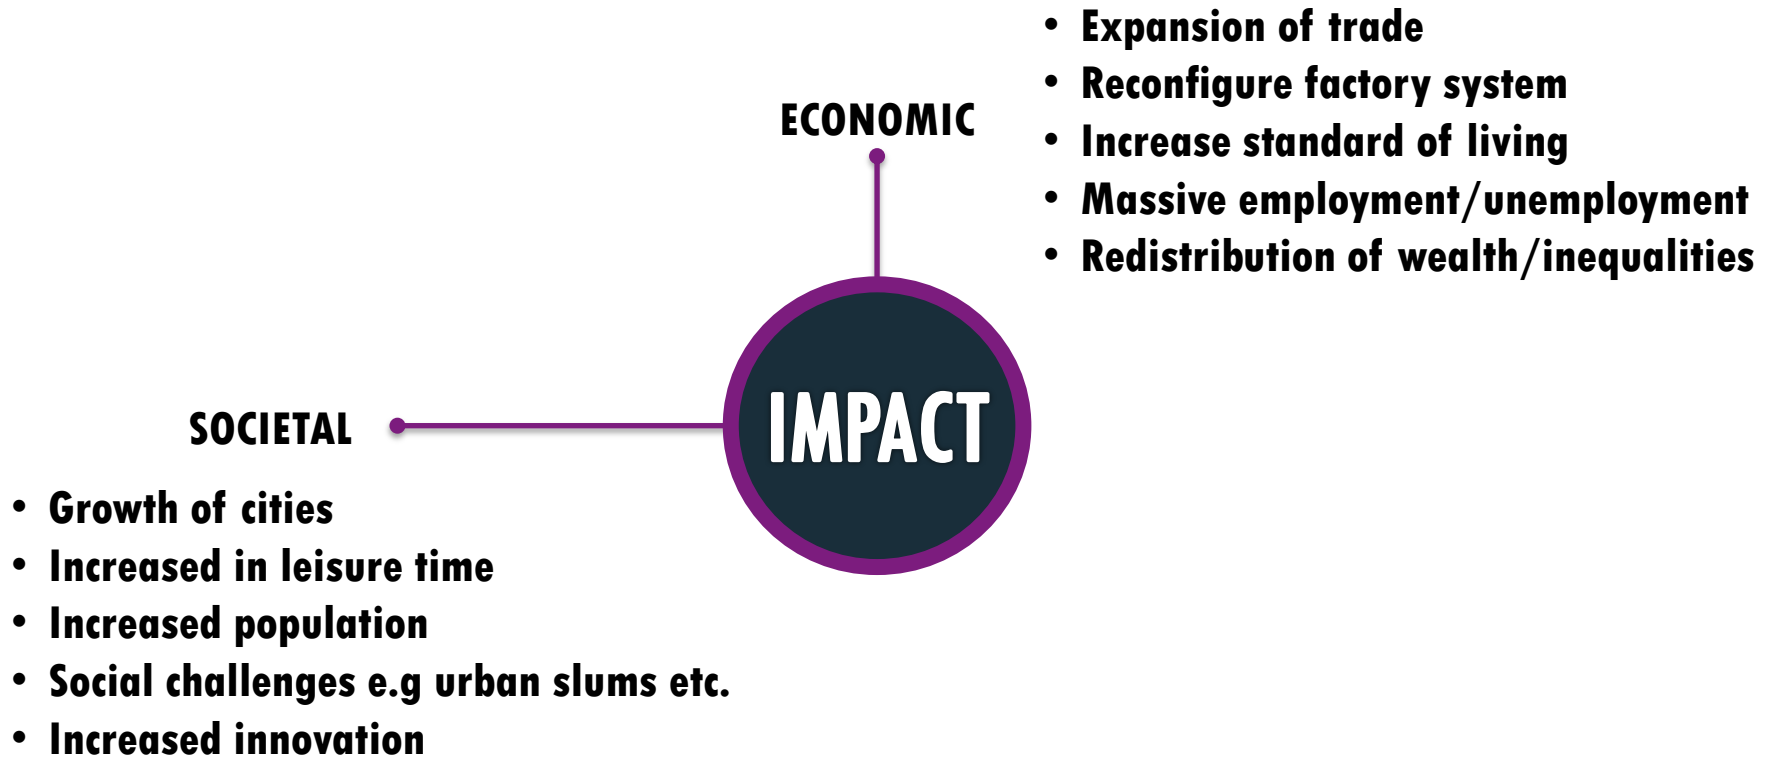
ECONOMIC

- Expansion of trade
- Reconfigure factory system
- Increase standard of living
- Massive employment/unemployment
- Redistribution of wealth/inequalities

IMPACT

SOCIETAL

- Growth of cities
- Increased in leisure time
- Increased population
- Social challenges e.g urban slums etc.
- Increased innovation